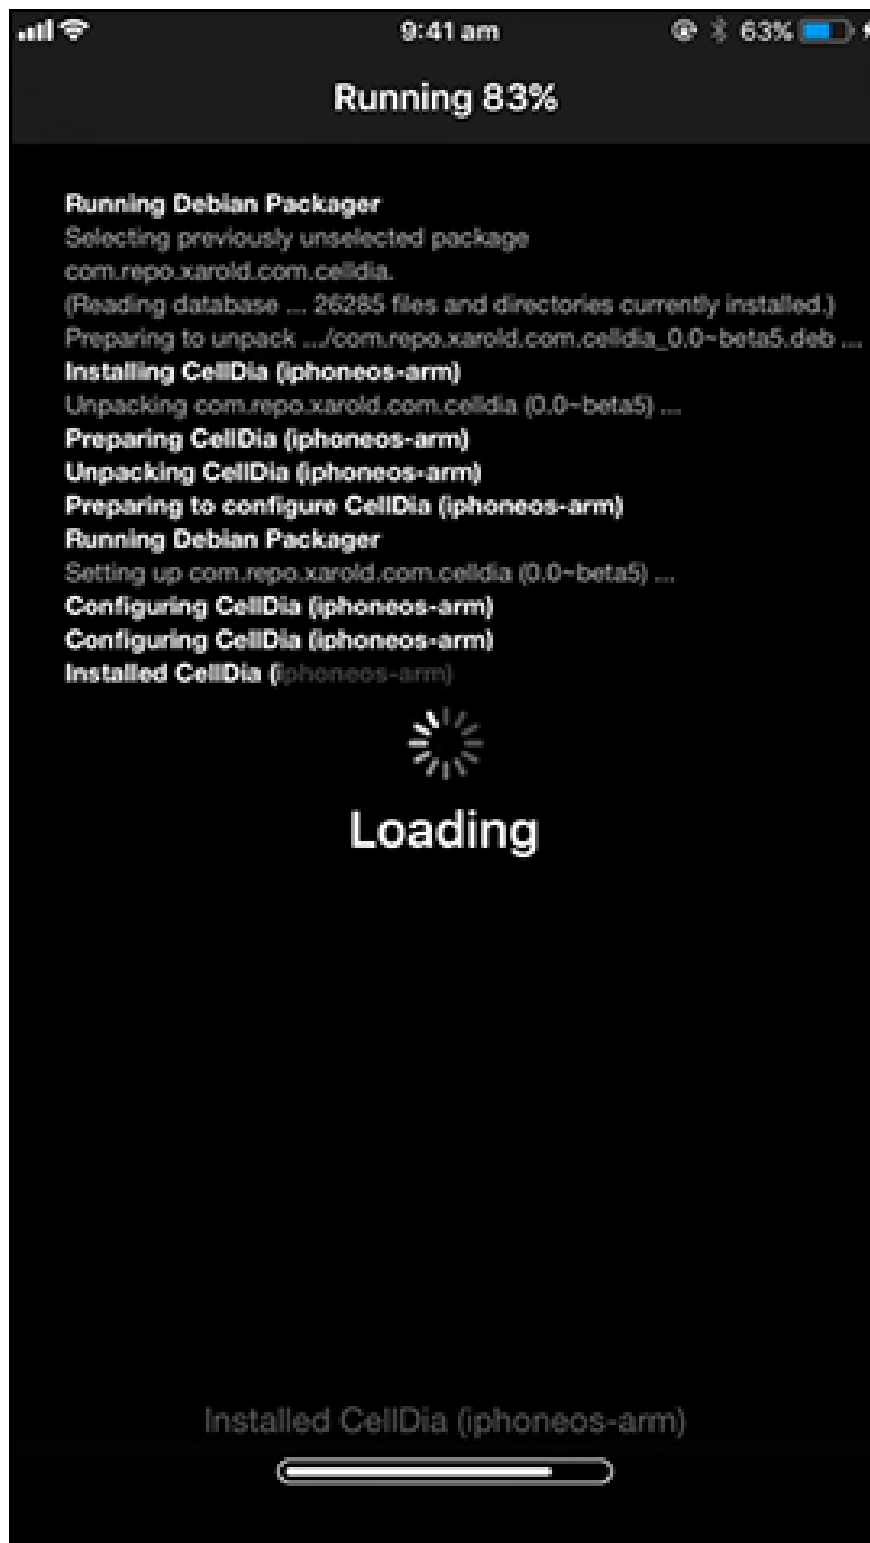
9:41 am
63%

Running 83%

Running Debian Packager
Selecting previously unselected package com.repo.xarold.com.celldia.
(Reading database ... 26285 files and directories currently installed.)
Preparing to unpack .../com.repo.xarold.com.celldia_0.0~beta5.deb ...
Installing CellDia (iphoneos-arm)
Unpacking com.repo.xarold.com.celldia (0.0~beta5) ...
Preparing CellDia (iphoneos-arm)
Unpacking CellDia (iphoneos-arm)
Preparing to configure CellDia (iphoneos-arm)
Running Debian Packager
Setting up com.repo.xarold.com.celldia (0.0~beta5) ...
Configuring CellDia (iphoneos-arm)
Configuring CellDia (iphoneos-arm)
Installed CellDia (iphoneos-arm)

Loading

Installed CellDia (iphoneos-arm)